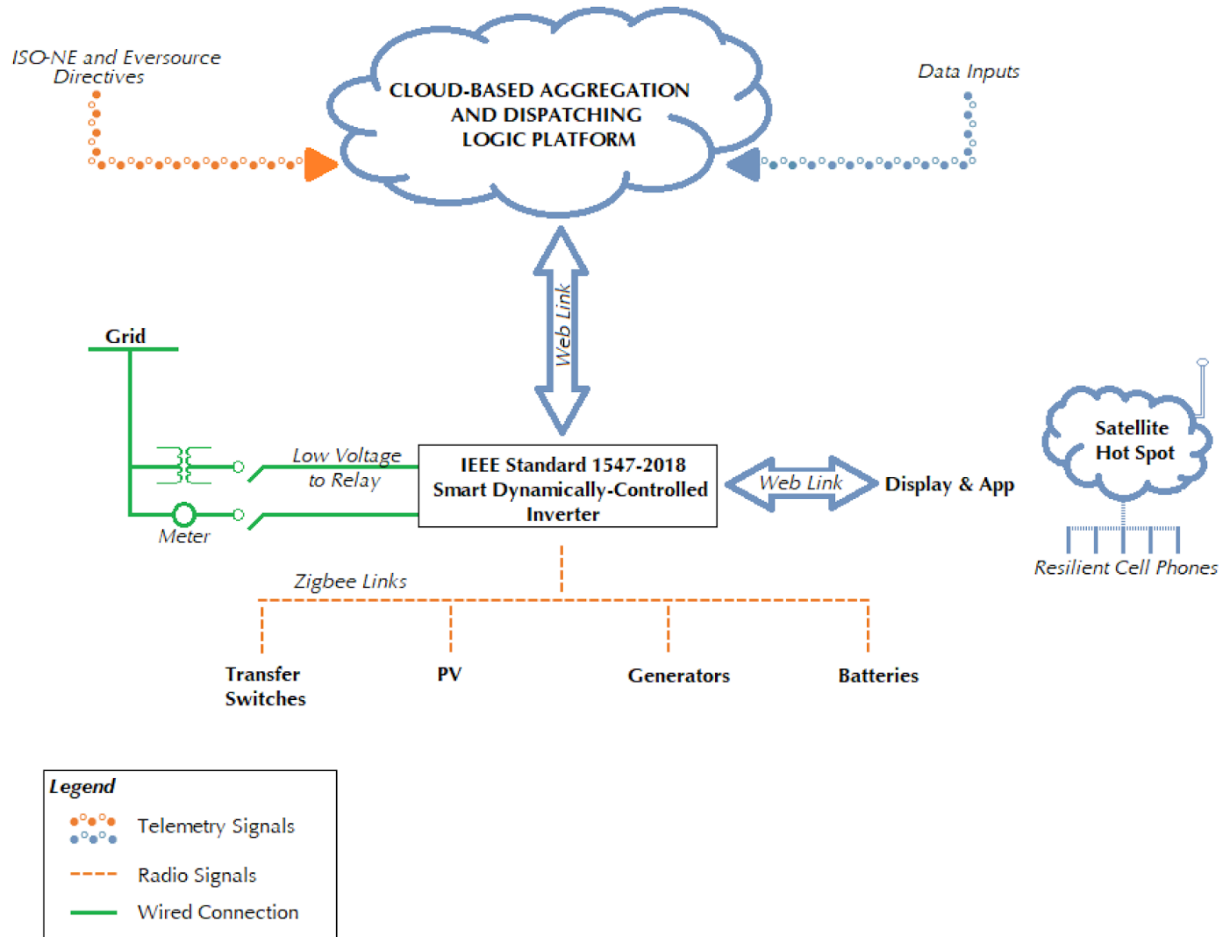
ISO-NE and Eversource Directives

CLOUD-BASED AGGREGATION AND DISPATCHING LOGIC PLATFORM

Data Inputs

Web Link

Grid

Low Voltage to Relay

IEEE Standard 1547-2018 Smart Dynamically-Controlled Inverter

Web Link

Display & App

Satellite Hot Spot

Resilient Cell Phones

Meter

Zigbee Links

Transfer Switches

PV

Generators

Batteries

Legend

Telemetry Signals

Radio Signals

Wired Connection